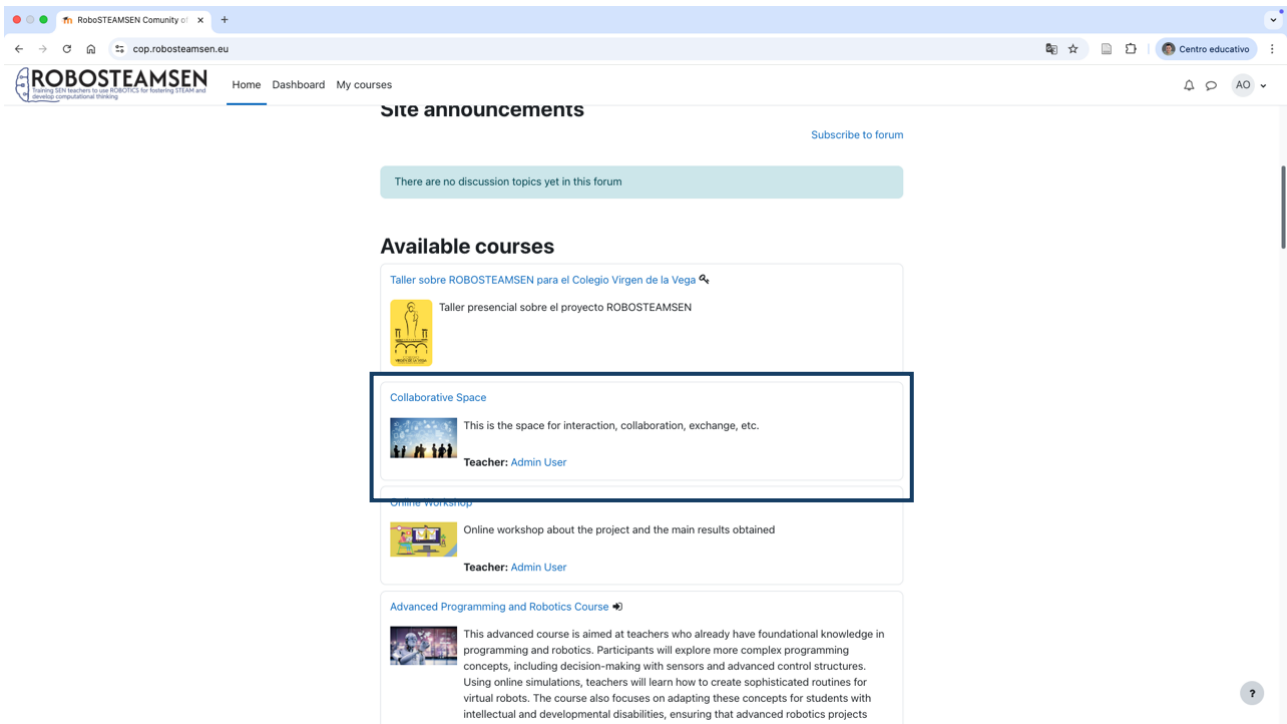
RoboSTEAMSEN Comunity o ×
+
cop.robosteamsen.eu
Centro educativo
ROBOSTEAMSEN
Training SEN teachers to use ROBOTICS for fostering STEAM and develop computational thinking
Home Dashboard My courses
AO

Site announcements

Subscribe to forum

There are no discussion topics yet in this forum

Available courses

Taller sobre ROBOSTEAMSEN para el Colegio Virgen de la Vega

Taller presencial sobre el proyecto ROBOSTEAMSEN

Collaborative Space

This is the space for interaction, collaboration, exchange, etc.

Teacher: Admin User

Online Workshop

Online workshop about the project and the main results obtained

Teacher: Admin User

Advanced Programming and Robotics Course

This advanced course is aimed at teachers who already have foundational knowledge in programming and robotics. Participants will explore more complex programming concepts, including decision-making with sensors and advanced control structures. Using online simulations, teachers will learn how to create sophisticated routines for virtual robots. The course also focuses on adapting these concepts for students with intellectual and developmental disabilities, ensuring that advanced robotics projects

?